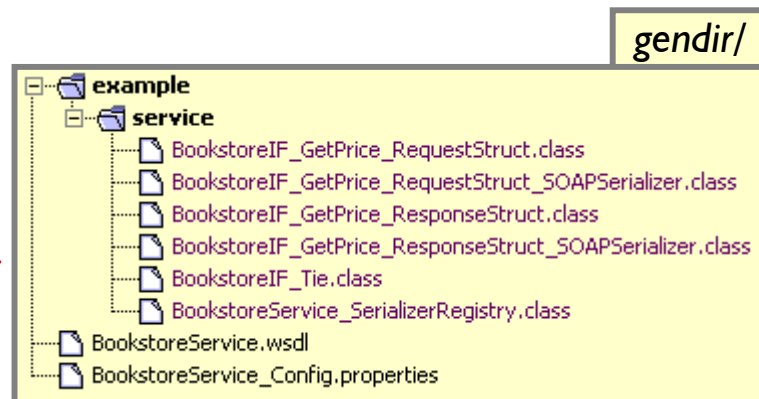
gendir/

example
service
BookstoreIF_GetPrice_RequestStruct.class
BookstoreIF_GetPrice_RequestStruct_SOAPSerializer.class
BookstoreIF_GetPrice_ResponseStruct.class
BookstoreIF_GetPrice_ResponseStruct_SOAPSerializer.class
BookstoreIF_Tie.class
BookstoreService_SerializerRegistry.class
BookstoreService.wsdl
BookstoreService_Config.properties